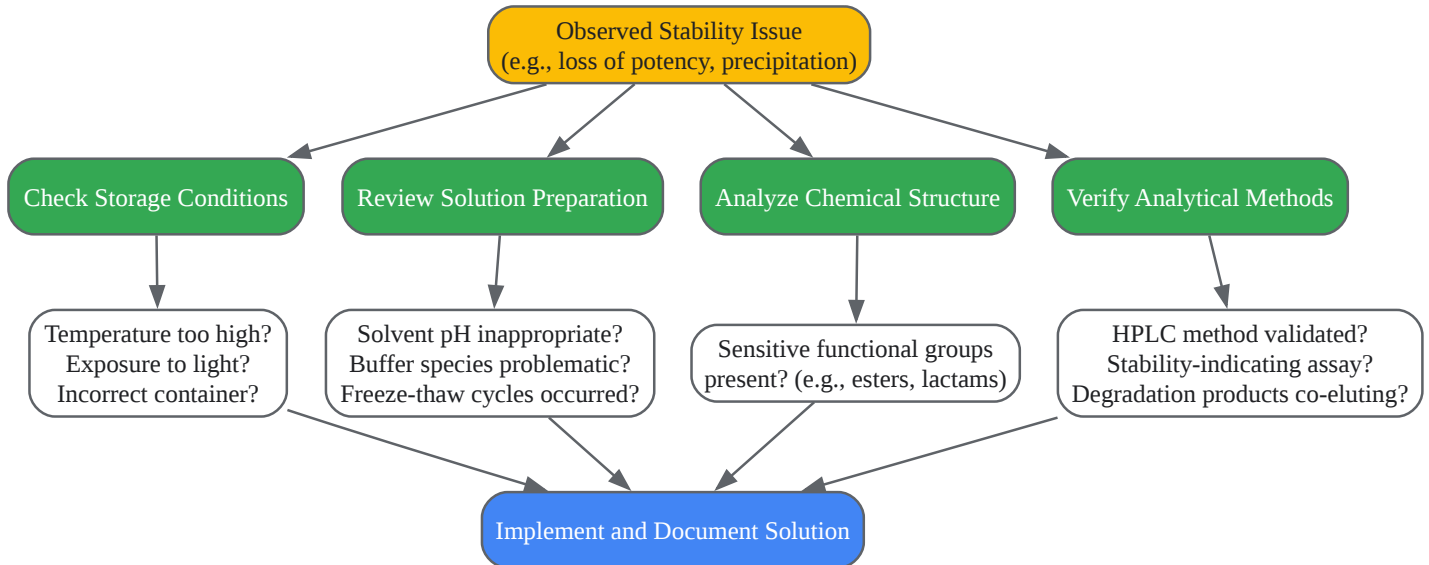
Observed Stability Issue
(e.g., loss of potency, precipitation)

Check Storage Conditions

Review Solution Preparation

Analyze Chemical Structure

Verify Analytical Methods

Temperature too high?
Exposure to light?
Incorrect container?

Solvent pH inappropriate?
Buffer species problematic?
Freeze-thaw cycles occurred?

Sensitive functional groups present? (e.g., esters, lactams)

HPLC method validated?
Stability-indicating assay?
Degradation products co-eluting?

Implement and Document Solution